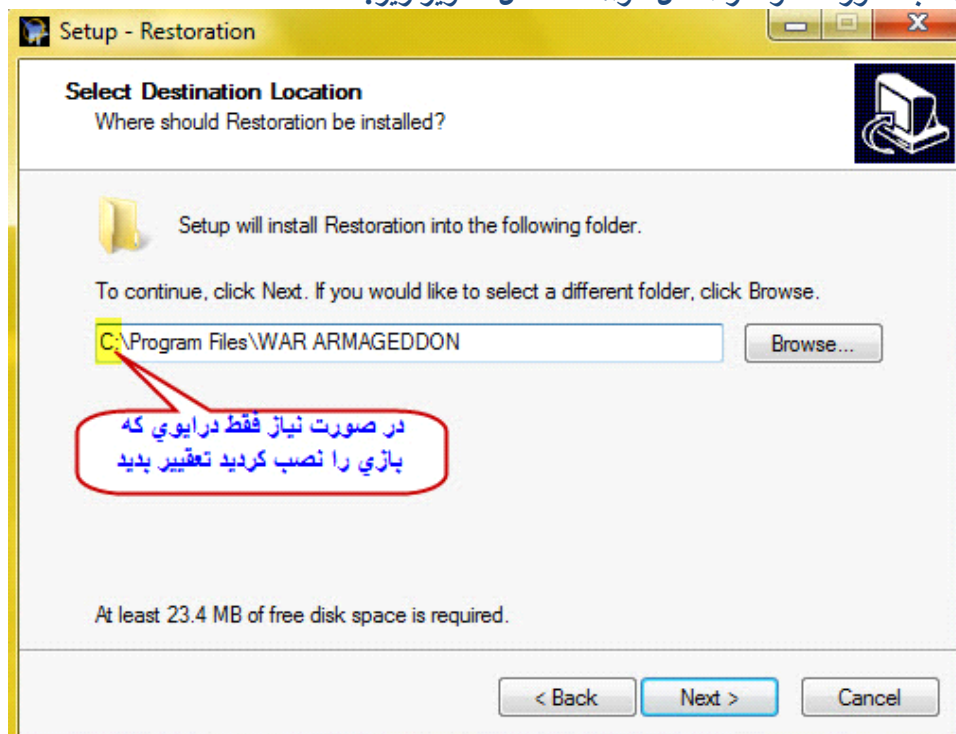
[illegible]

Setup - Restoration

Select Destination Location
Where should Restoration be installed?

Setup will install Restoration into the following folder.

To continue, click Next. If you would like to select a different folder, click Browse.

C:\Program Files\WAR ARMAGEDDON

Browse...

در صورت نياز فقط درايوي كه بازي را نصب كرديد تعقيير بديد

At least 23.4 MB of free disk space is required.

< Back

Next >

Cancel